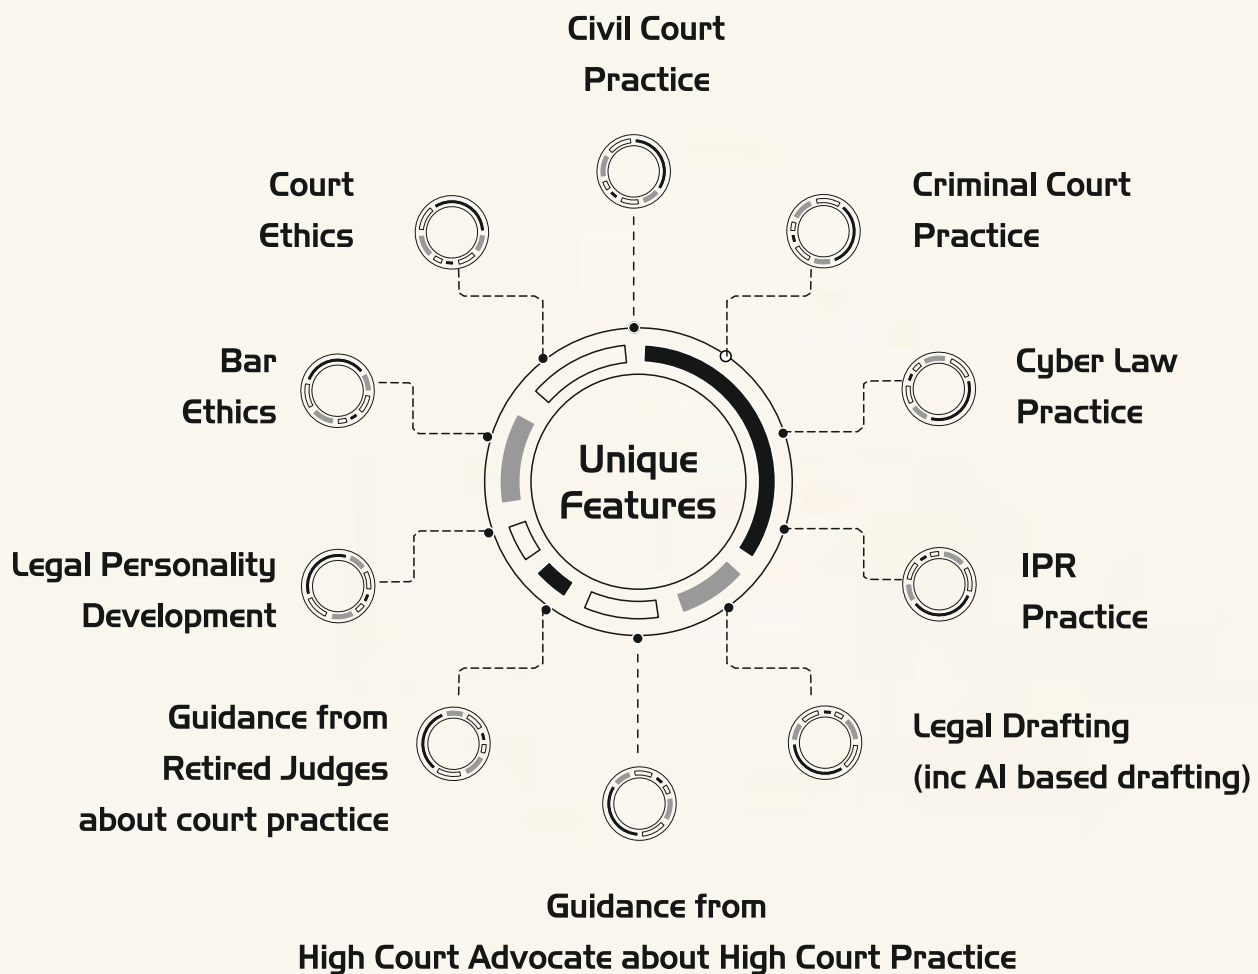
Civil Court Practice

Court Ethics

Criminal Court Practice

Bar Ethics

Unique Features

Cyber Law Practice

Legal Personality Development

IPR Practice

Guidance from Retired Judges about court practice

Legal Drafting (inc AI based drafting)

Guidance from High Court Advocate about High Court Practice